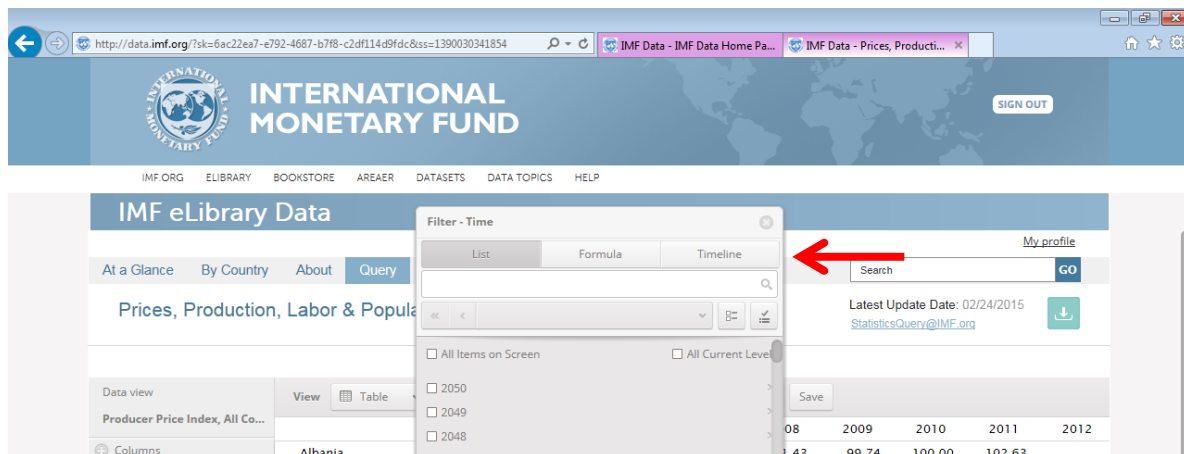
http://data.imf.org/?sk=6ac22ea7-e792-4687-b7f8-c2df114d9fdc&ss=1390030341854

IMF Data - IMF Data Home Pa...

IMF Data - Prices, Producti...

INTERNATIONAL MONETARY FUND

SIGN OUT

IMF.ORG ELIBRARY BOOKSTORE AREAER DATASETS DATA TOPICS HELP

IMF eLibrary Data

My profile

At a Glance By Country About Query

Search GO

Prices, Production, Labor & Popula

Latest Update Date: 02/24/2015
StatisticsQuery@IMF.org

Filter - Time

List Formula Timeline

All Items on Screen All Current Level

2050
2049
2048

Data view
Producer Price Index, All Co...

View Table

Save

Columns

| 08 | 2009 | 2010 | 2011 | 2012 |
|---|---|---|---|---|
| .43 | 99.74 | 100.00 | 102.63 | |

Albania